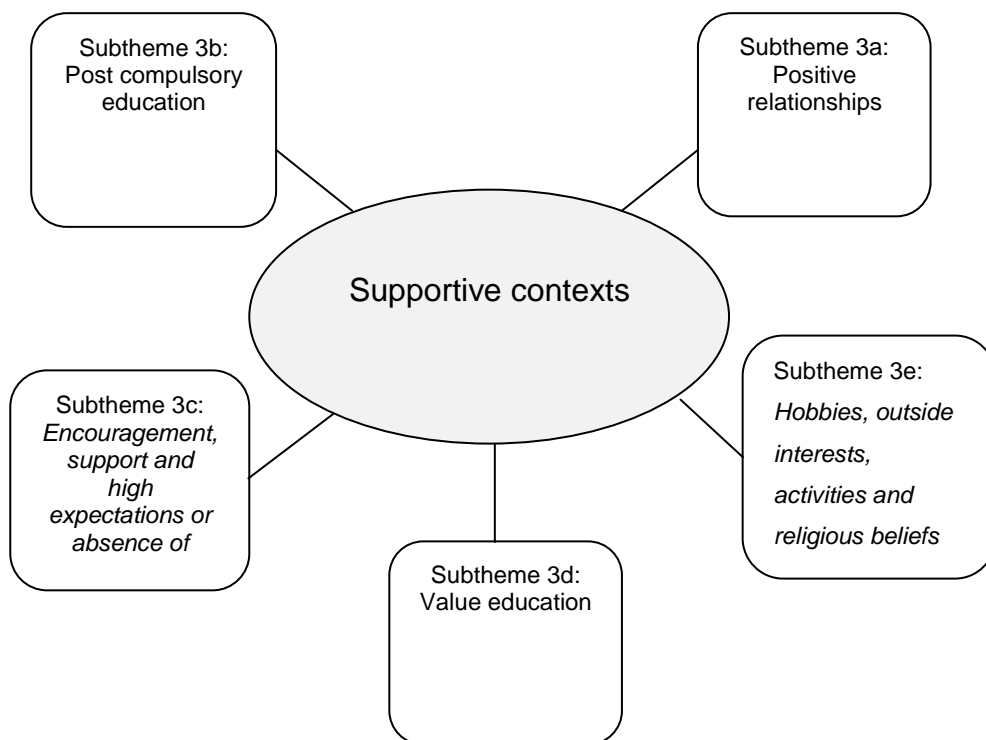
Subtheme 3b: Post compulsory education

Subtheme 3a: Positive relationships

Supportive contexts

Subtheme 3c: *Encouragement, support and high expectations or absence of*

Subtheme 3e: *Hobbies, outside interests, activities and religious beliefs*

Subtheme 3d: Value education